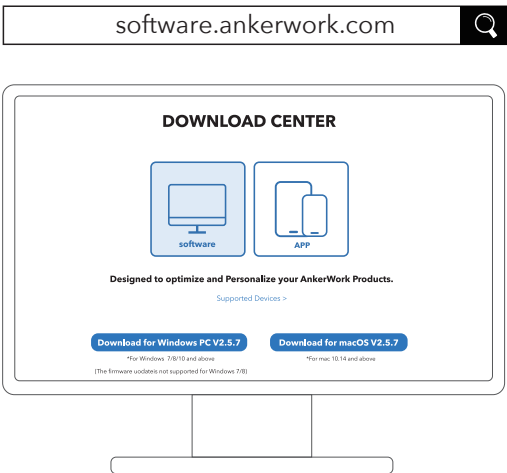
software.ankerwork.com

DOWNLOAD CENTER

software

APP

Designed to optimize and Personalize your AnkerWork Products.

Supported Devices >

Download for Windows PC V2.5.7

*For Windows 7/8/10 and above

(The firmware uodateis not supported for Windows 7/8)

Download for macOS V2.5.7

*For mac 10.14 and above